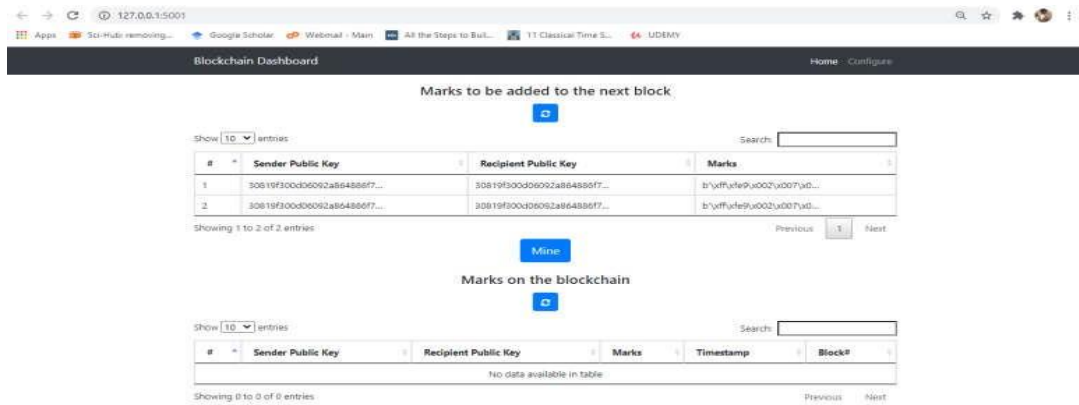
127.0.0.1:5001

Apps Sci-Hub: removing... Google Scholar Webmail - Main All the Steps to Buil... 11 Classical Time S... UDEMY

Blockchain Dashboard

Home Configure

Marks to be added to the next block

Show 10 entries

Search:

| # | Sender Public Key | Recipient Public Key | Marks |
|---|---|---|---|
| 1 | 30819f300d06092a864886f7... | 30819f300d06092a864886f7... | b'\xff\xfe9\x002\x007\x0... |
| 2 | 30819f300d06092a864886f7... | 30819f300d06092a864886f7... | b'\xff\xfe9\x002\x007\x0... |

Showing 1 to 2 of 2 entries

Previous 1 Next

Mine

Marks on the blockchain

Show 10 entries

Search:

| # | Sender Public Key | Recipient Public Key | Marks | Timestamp | Block# |
|---|---|---|---|---|---|
| No data available in table | | | | | |

Showing 0 to 0 of 0 entries

Previous Next